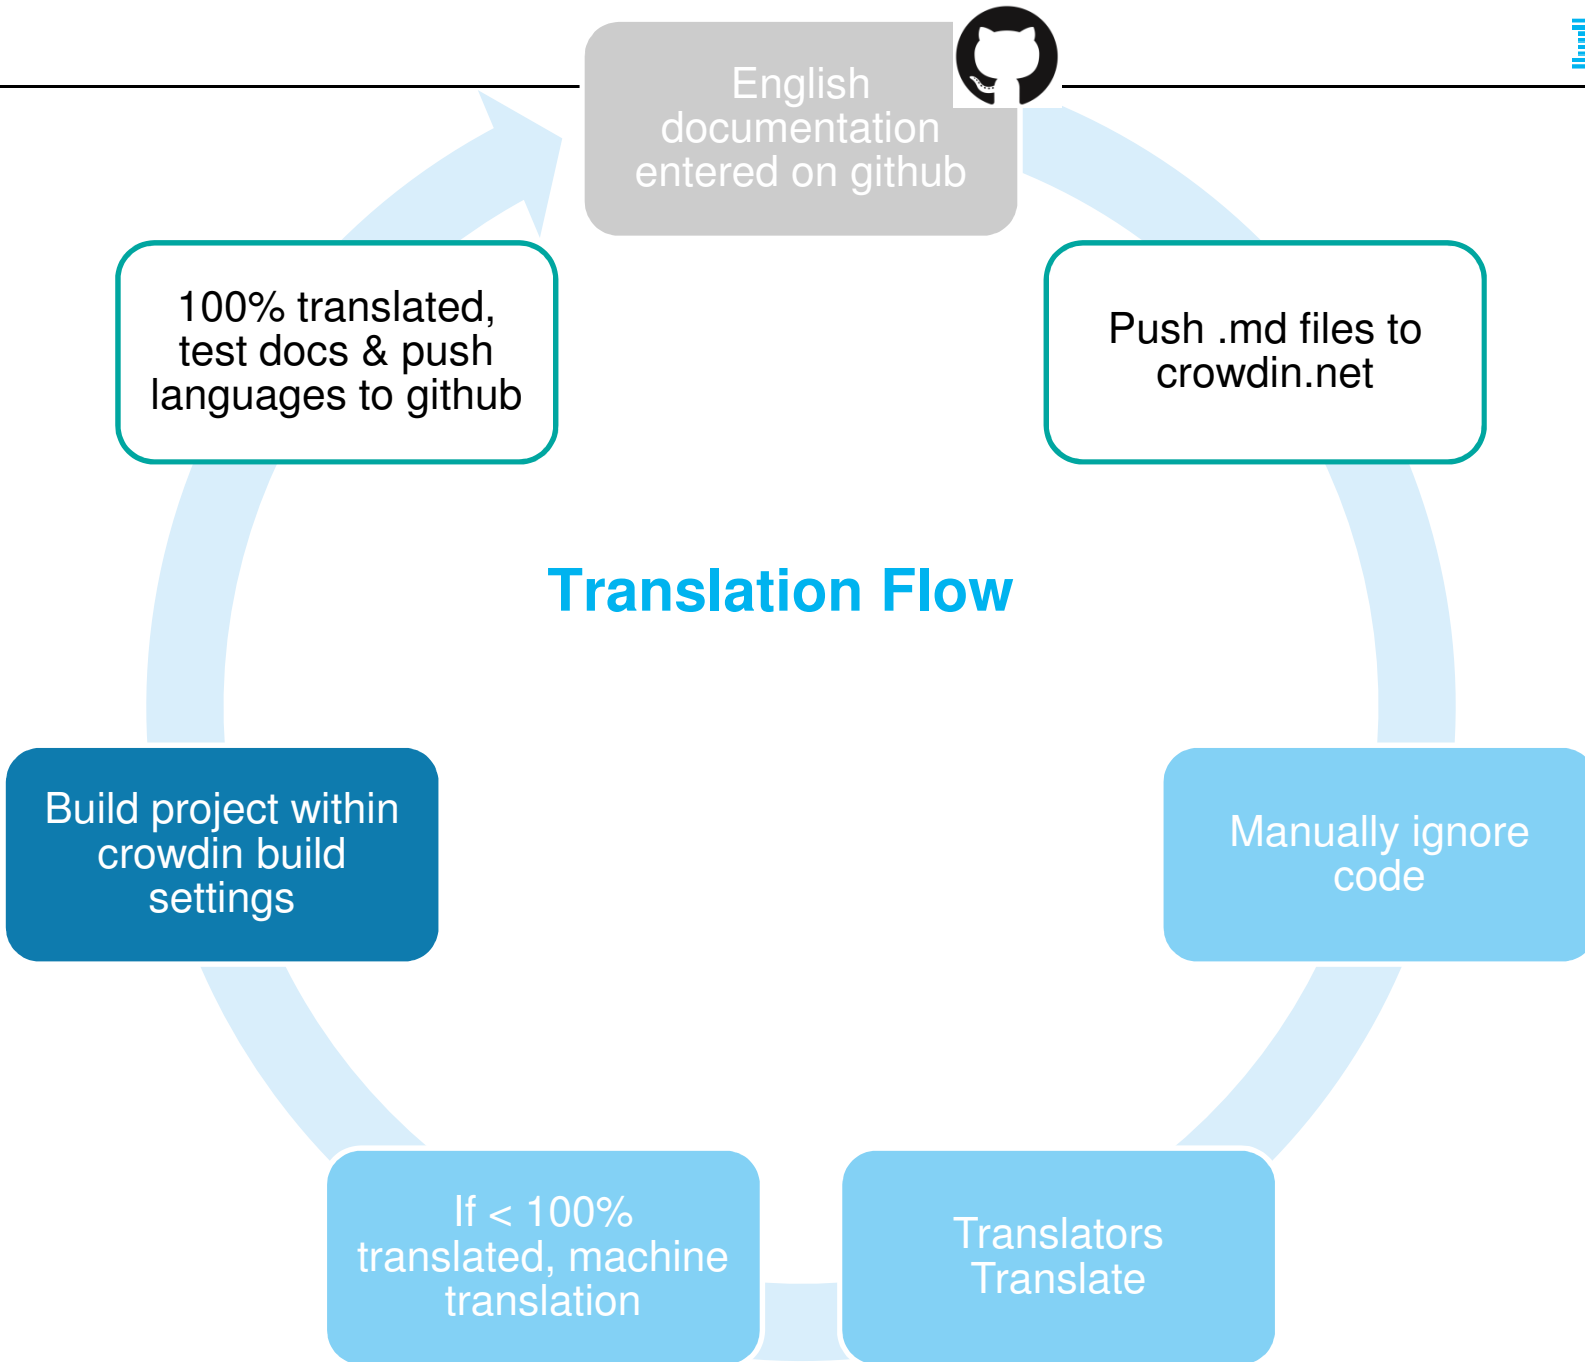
English documentation entered on github

Push .md files to crowdin.net

Manually ignore code

Translators Translate

If < 100% translated, machine translation

Build project within crowdin build settings

100% translated, test docs & push languages to github

Translation Flow